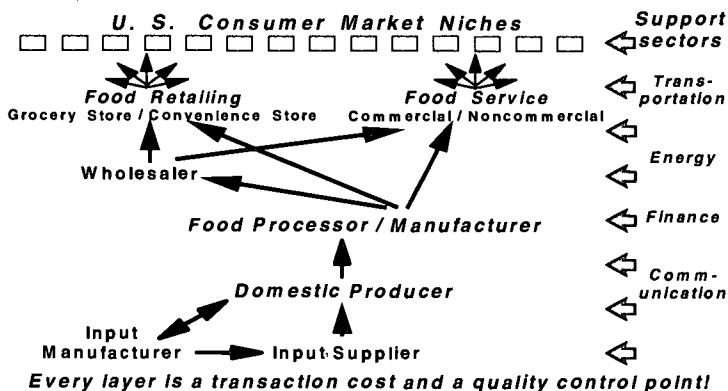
U. S. Consumer Market Niches

Support sectors

Food Retailing
Grocery Store / Convenience Store

Food Service
Commercial / Noncommercial

Transportation

Energy

Wholesaler

Finance

Food Processor / Manufacturer

Communication

Domestic Producer

Input Manufacturer

Input Supplier

Every layer is a transaction cost and a quality control point!